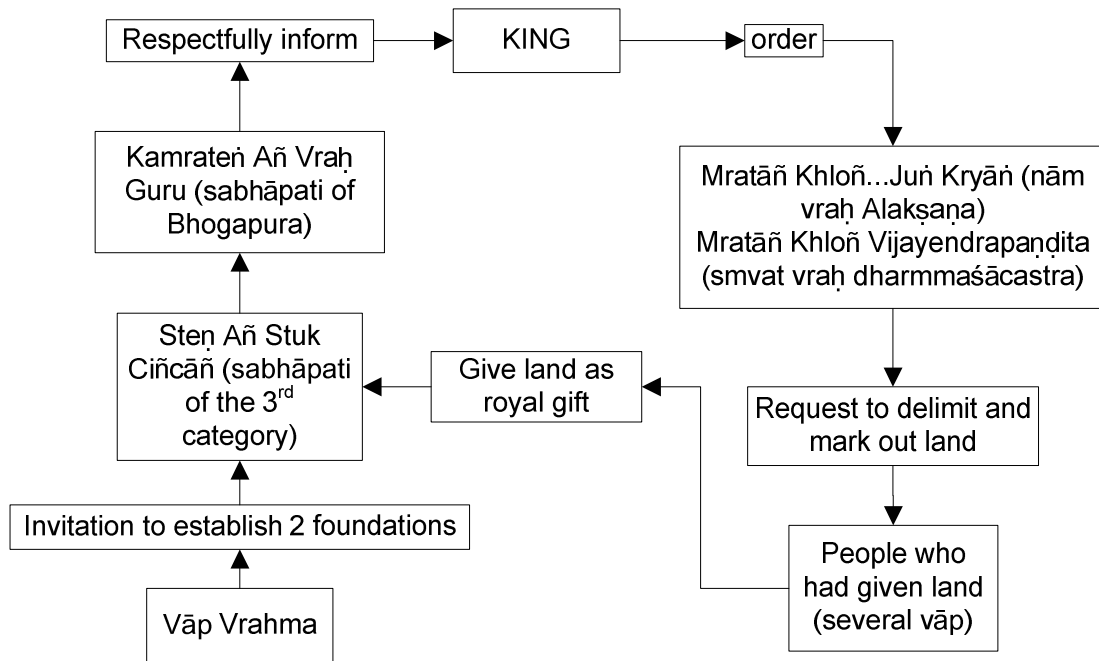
Respectfully inform

KING

order

Kamrateṅ Añ Vraḥ Guru (sabhāpati of Bhogapura)

Mratāñ Khloñ...Juṅ Kryāṅ (nām vraḥ Alakṣaṇa)
Mratāñ Khloñ Vijayendrapaṇḍita (smvat vraḥ dharmmaśācastra)

Steṇ Añ Stuk Ciñcāñ (sabhāpati of the 3$^{rd}$ category)

Give land as royal gift

Request to delimit and mark out land

Invitation to establish 2 foundations

People who had given land (several vāp)

Vāp Vrahma